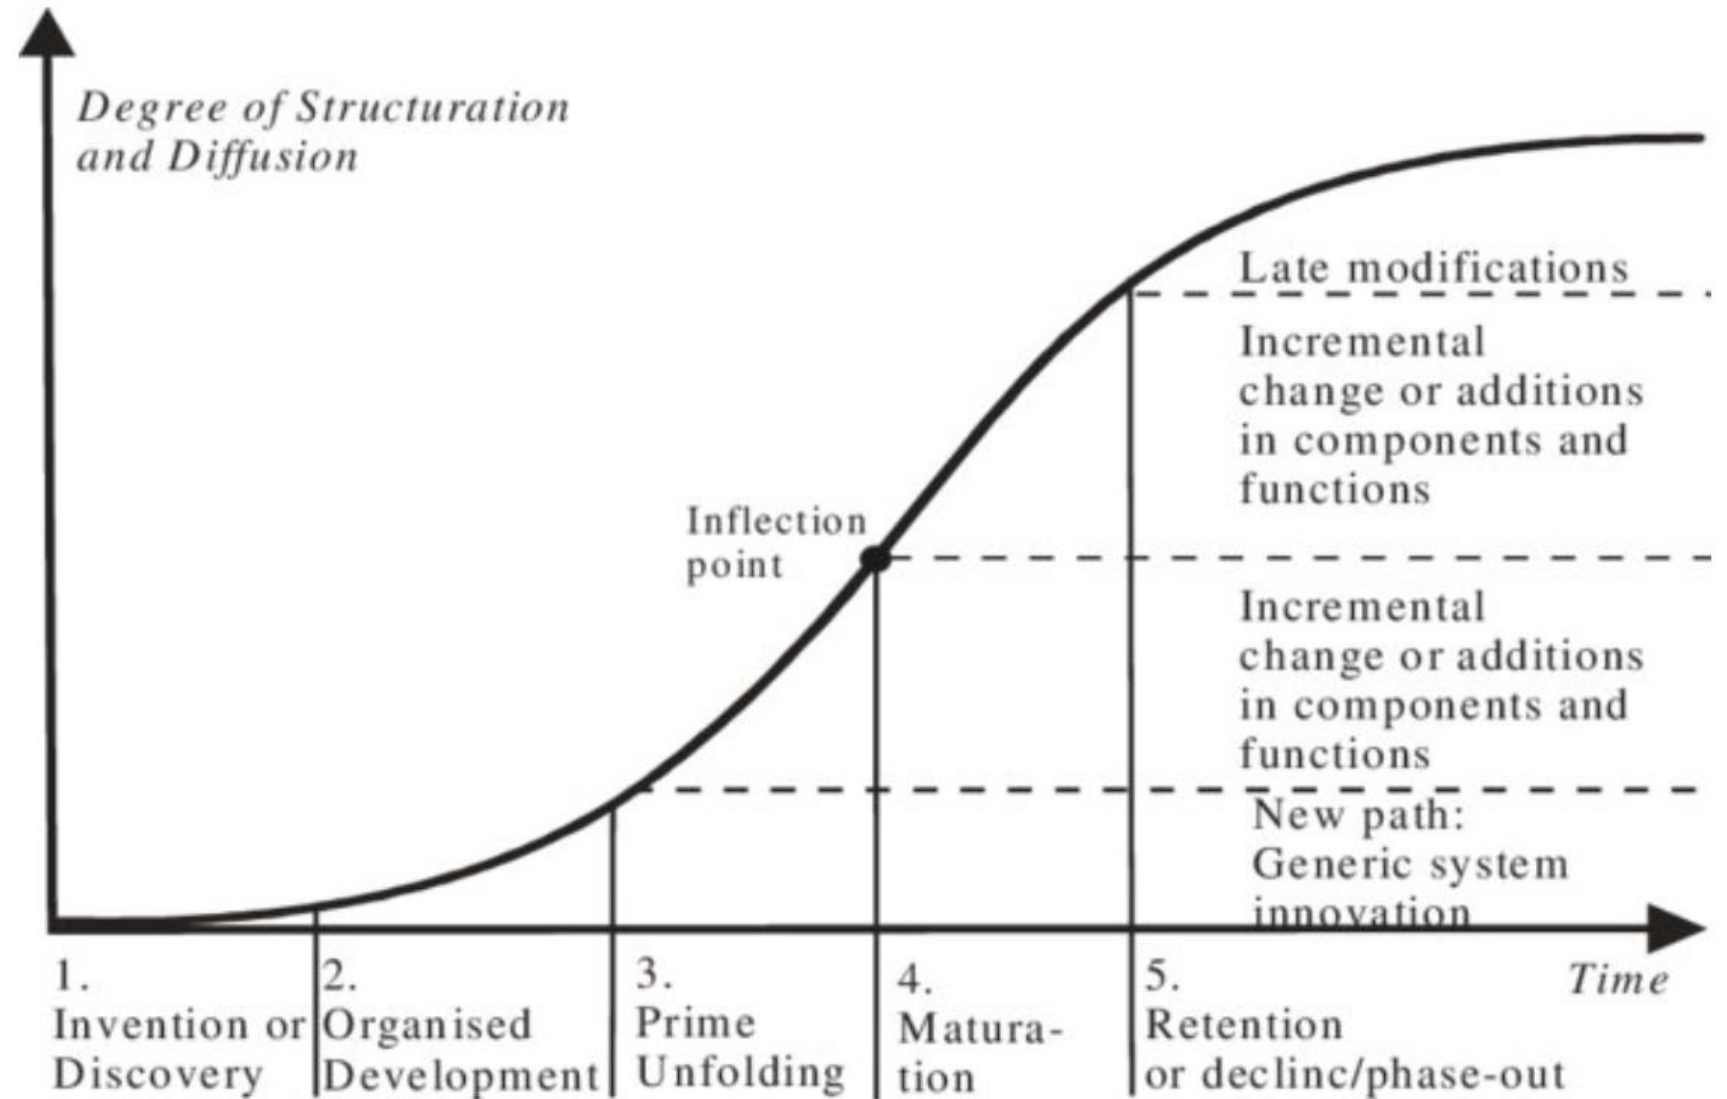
Degree of Structuration and Diffusion

Late modifications

Incremental change or additions in components and functions

Inflection point

Incremental change or additions in components and functions

New path: Generic system innovation

Time

1. Invention or Discovery

2. Organised Development

3. Prime Unfolding

4. Maturation

5. Retention or declinc/phase-out